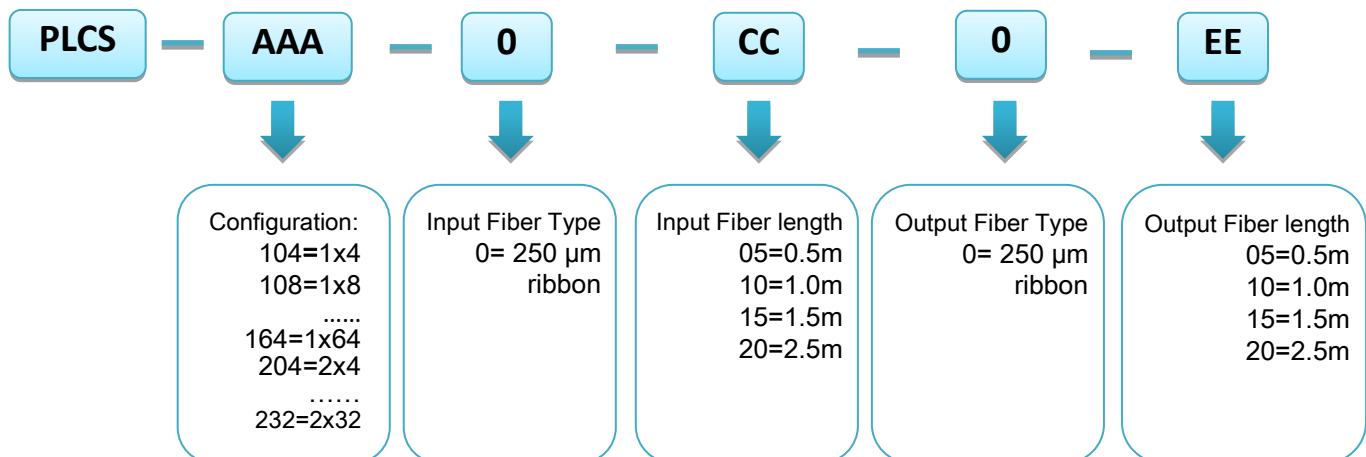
PLCS — AAA — 0 — CC — 0 — EE

Configuration:
104=1x4
108=1x8
......
164=1x64
204=2x4
……
232=2x32

Input Fiber Type
0= 250 μm ribbon

Input Fiber length
05=0.5m
10=1.0m
15=1.5m
20=2.5m

Output Fiber Type
0= 250 μm ribbon

Output Fiber length
05=0.5m
10=1.0m
15=1.5m
20=2.5m